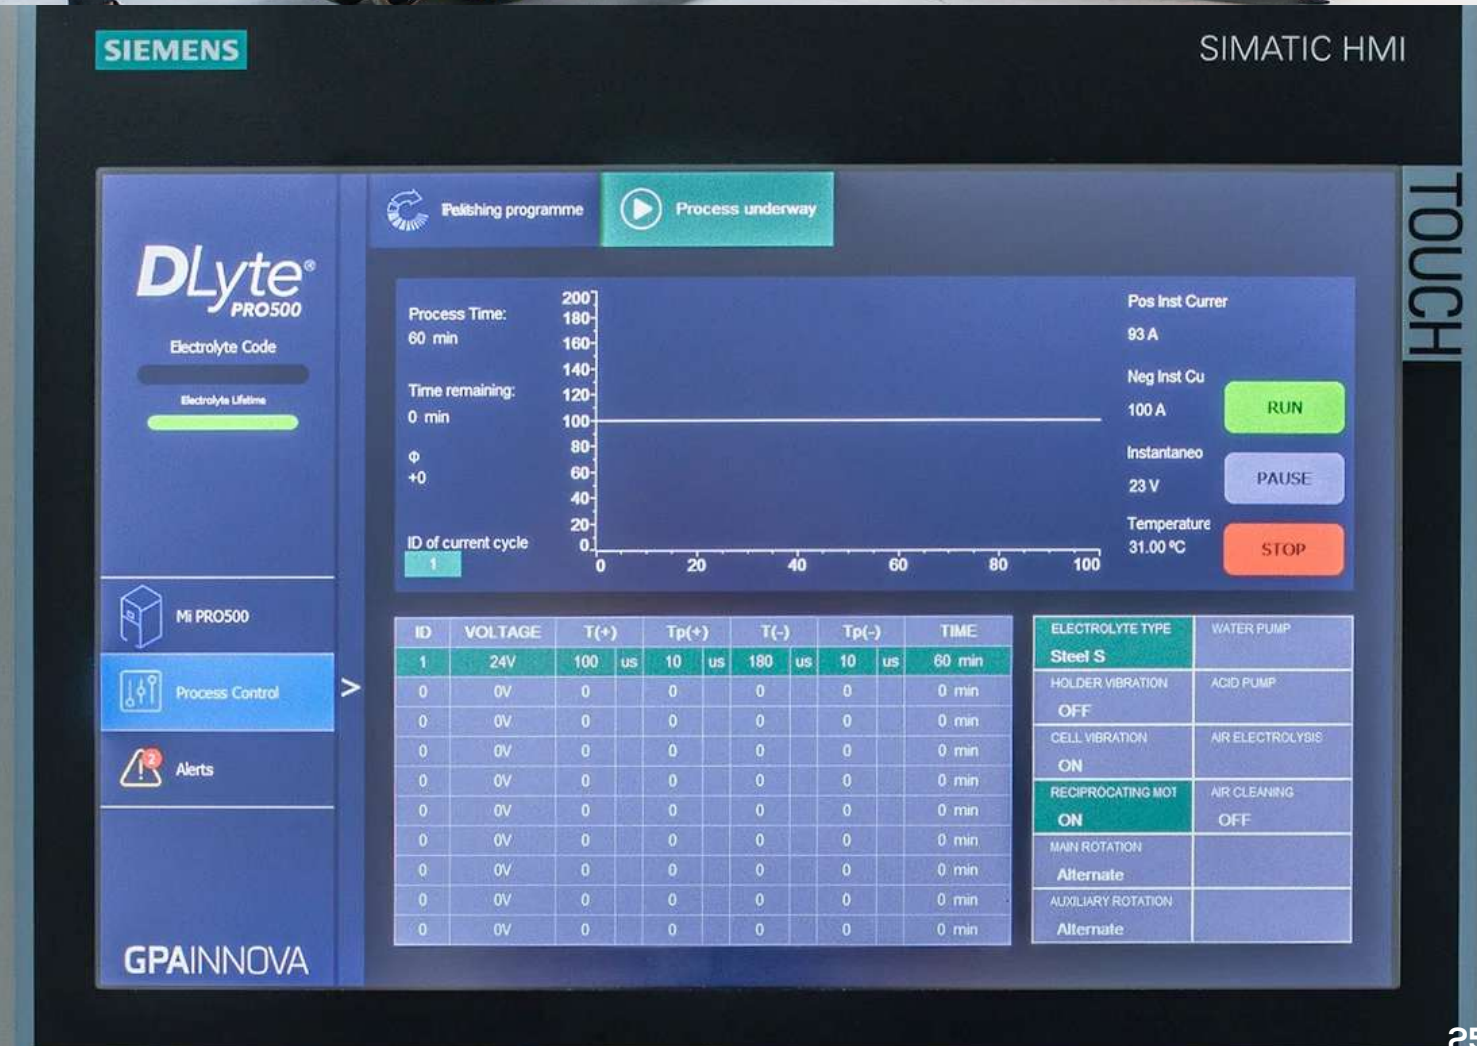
SIEMENS

SIMATIC HMI

TOUCH

DLyte® PRO500

Electrolyte Code

Electrolyte Lifetime

Mi PRO500

Process Control

Alerts

GPAINNOVA

Polishing programme

Process underway

>

Process Time:
60 min

Time remaining:
0 min

Φ
+0

ID of current cycle
1

200
180
160
140
120
100
80
60
40
20
0

0 20 40 60 80 100

Pos Inst Curren
93 A

Neg Inst Cu
100 A

Instantaneo
23 V

Temperature
31.00 ºC

RUN

PAUSE

STOP

| ID | VOLTAGE | T(+) | | Tp(+) | | T(-) | | Tp(-) | | TIME |
|---|---|---|---|---|---|---|---|---|---|---|
| 1 | 24V | 100 | us | 10 | us | 180 | us | 10 | us | 60 min |
| 0 | 0V | 0 | | 0 | | 0 | | 0 | | 0 min |
| 0 | 0V | 0 | | 0 | | 0 | | 0 | | 0 min |
| 0 | 0V | 0 | | 0 | | 0 | | 0 | | 0 min |
| 0 | 0V | 0 | | 0 | | 0 | | 0 | | 0 min |
| 0 | 0V | 0 | | 0 | | 0 | | 0 | | 0 min |
| 0 | 0V | 0 | | 0 | | 0 | | 0 | | 0 min |
| 0 | 0V | 0 | | 0 | | 0 | | 0 | | 0 min |
| 0 | 0V | 0 | | 0 | | 0 | | 0 | | 0 min |
| 0 | 0V | 0 | | 0 | | 0 | | 0 | | 0 min |

| | |
|---|---|
| ELECTROLYTE TYPE Steel S | WATER PUMP |
| HOLDER VIBRATION OFF | ACID PUMP |
| CELL VIBRATION ON | AIR ELECTROLYSIS |
| RECIPROCATING MOT ON | AIR CLEANING OFF |
| MAIN ROTATION Alternate | |
| AUXILIARY ROTATION Alternate | |